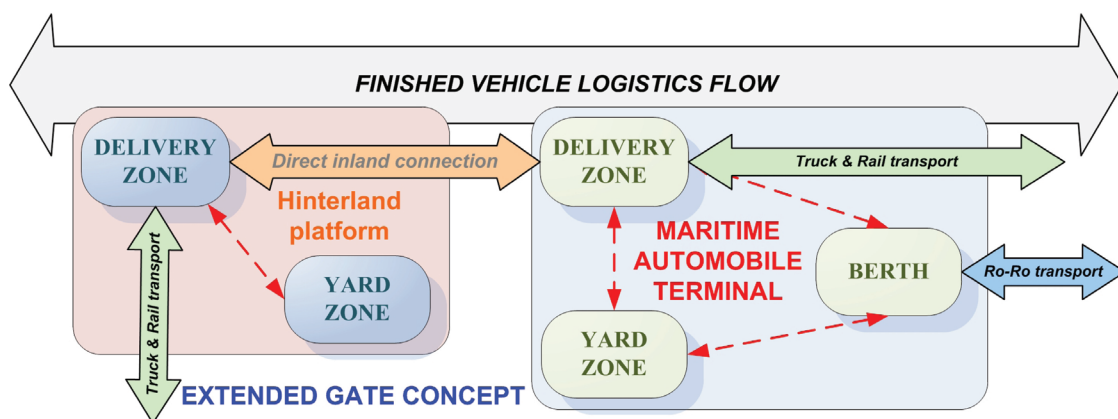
FINISHED VEHICLE LOGISTICS FLOW

DELIVERY ZONE

Direct inland connection

Hinterland platform

YARD ZONE

Truck & Rail transport

EXTENDED GATE CONCEPT

DELIVERY ZONE

Truck & Rail transport

MARITIME AUTOMOBILE TERMINAL

BERTH

Ro-Ro transport

YARD ZONE